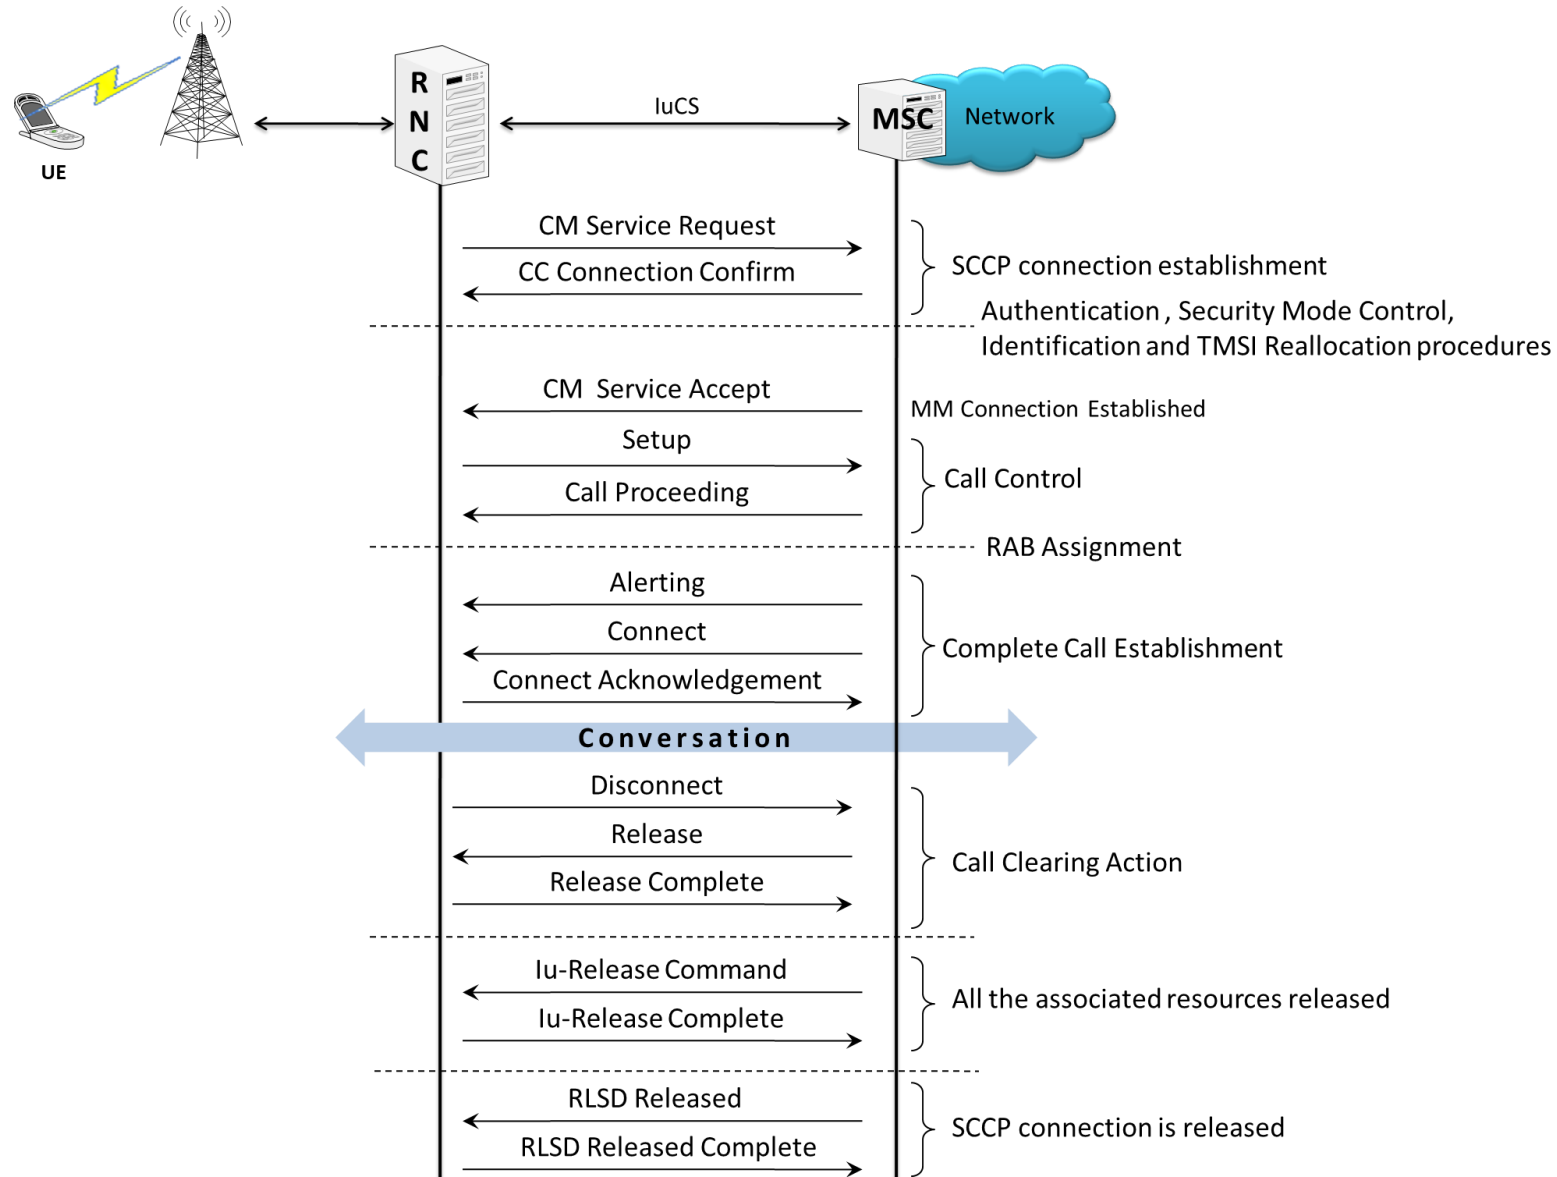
UE

R
N
C

IuCS

MSC

Network

CM Service Request

CC Connection Confirm

SCCP connection establishment

Authentication , Security Mode Control, Identification and TMSI Reallocation procedures

CM Service Accept

MM Connection Established

Setup

Call Proceeding

Call Control

RAB Assignment

Alerting

Connect

Connect Acknowledgement

Complete Call Establishment

Conversation

Disconnect

Release

Release Complete

Call Clearing Action

Iu-Release Command

Iu-Release Complete

All the associated resources released

RLSD Released

RLSD Released Complete

SCCP connection is released